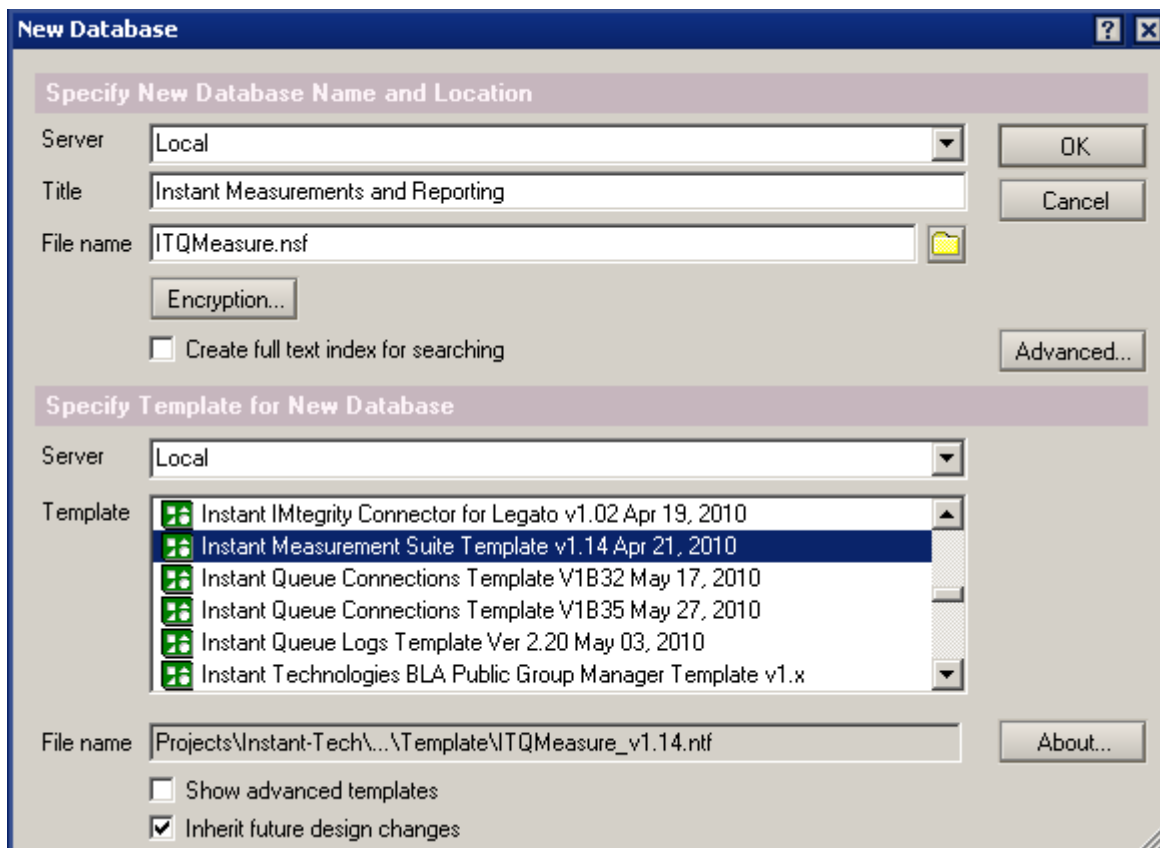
New Database

Specify New Database Name and Location

Server Local

Title Instant Measurements and Reporting

File name ITQMeasure.nsf

Encryption...

Create full text index for searching

OK

Cancel

Advanced...

Specify Template for New Database

Server Local

Template
Instant IMtegrity Connector for Legato v1.02 Apr 19, 2010
Instant Measurement Suite Template v1.14 Apr 21, 2010
Instant Queue Connections Template V1B32 May 17, 2010
Instant Queue Connections Template V1B35 May 27, 2010
Instant Queue Logs Template Ver 2.20 May 03, 2010
Instant Technologies BLA Public Group Manager Template v1.x

File name Projects\Instant-Tech\...\Template\ITQMeasure_v1.14.ntf

About...

Show advanced templates

Inherit future design changes